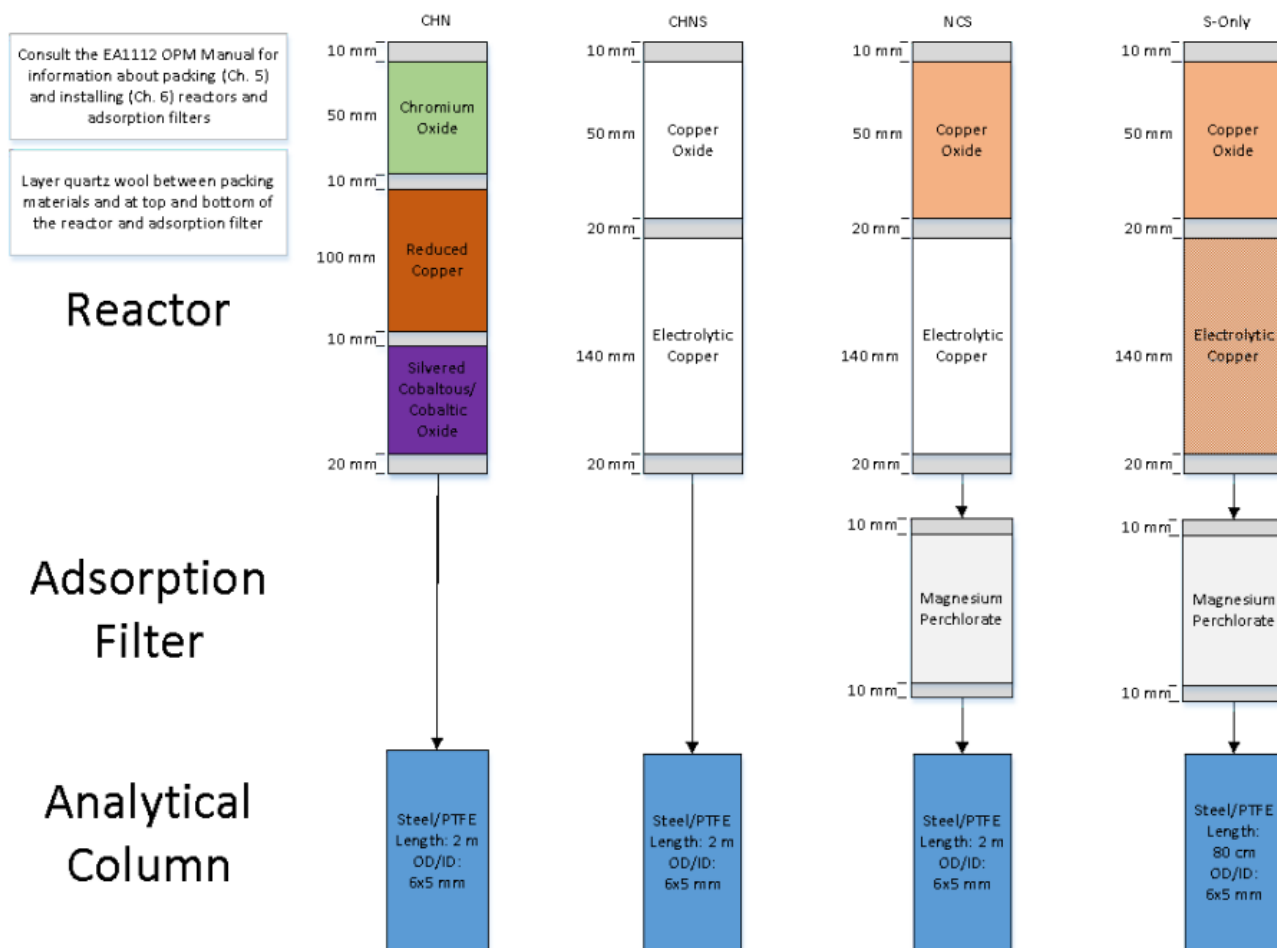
Consult the EA1112 OPM Manual for information about packing (Ch. 5) and installing (Ch. 6) reactors and adsorption filters

Layer quartz wool between packing materials and at top and bottom of the reactor and adsorption filter

Reactor

Adsorption Filter

Analytical Column

CHN

10 mm
50 mm
Chromium Oxide
10 mm
100 mm
Reduced Copper
10 mm
Silvered Cobaltous/ Cobaltic Oxide
20 mm

Steel/PTFE Length: 2 m OD/ID: 6x5 mm

CHNS

10 mm
50 mm
Copper Oxide
20 mm
140 mm
Electrolytic Copper
20 mm

Steel/PTFE Length: 2 m OD/ID: 6x5 mm

NCS

10 mm
50 mm
Copper Oxide
20 mm
140 mm
Electrolytic Copper
20 mm
10 mm
Magnesium Perchlorate
10 mm

Steel/PTFE Length: 2 m OD/ID: 6x5 mm

S-Only

10 mm
50 mm
Copper Oxide
20 mm
140 mm
Electrolytic Copper
20 mm
10 mm
Magnesium Perchlorate
10 mm

Steel/PTFE Length: 80 cm OD/ID: 6x5 mm